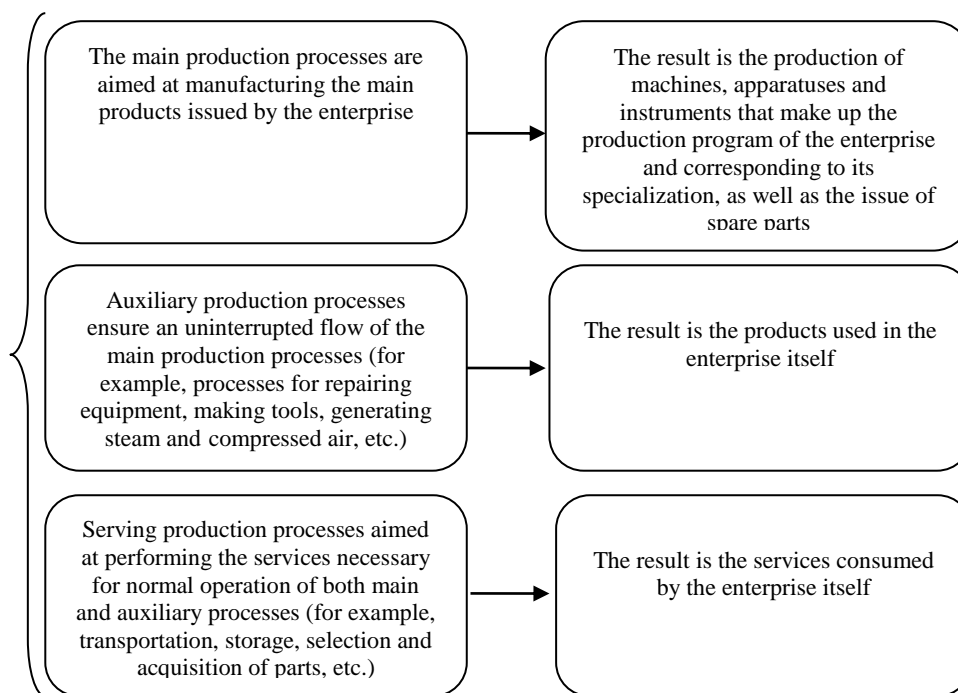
The main production processes are aimed at manufacturing the main products issued by the enterprise

The result is the production of machines, apparatuses and instruments that make up the production program of the enterprise and corresponding to its specialization, as well as the issue of spare parts

Auxiliary production processes ensure an uninterrupted flow of the main production processes (for example, processes for repairing equipment, making tools, generating steam and compressed air, etc.)

The result is the products used in the enterprise itself

Serving production processes aimed at performing the services necessary for normal operation of both main and auxiliary processes (for example, transportation, storage, selection and acquisition of parts, etc.)

The result is the services consumed by the enterprise itself